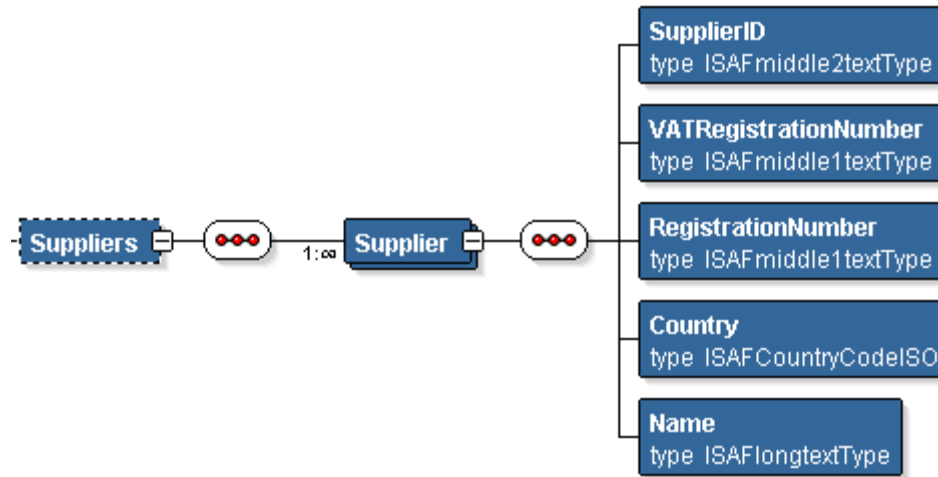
Suppliers

1:∞

Supplier

SupplierID
type ISAFmiddle2textType

VATRegistrationNumber
type ISAFmiddle1textType

RegistrationNumber
type ISAFmiddle1textType

Country
type ISAFCountryCodeISO

Name
type ISAFlongtextType